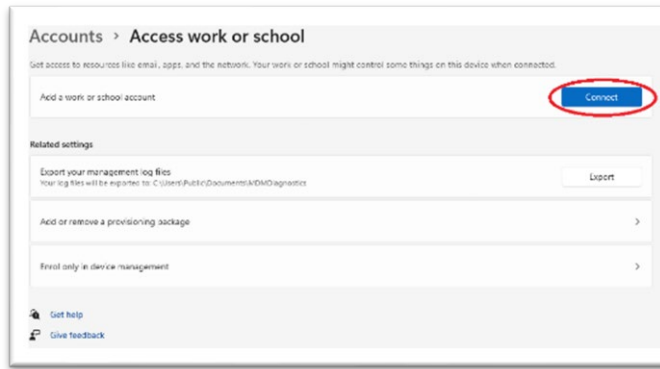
Accounts › Access work or school

Get access to resources like email, apps, and the network. Your work or school might control some things on this device when connected.

Add a work or school account

Connect

Related settings

Export your management log files
Your log files will be exported to: C:\Users\Public\Documents\MDMDiagnostics

Export

Add or remove a provisioning package

›

Enrol only in device management

›

Get help

Give feedback